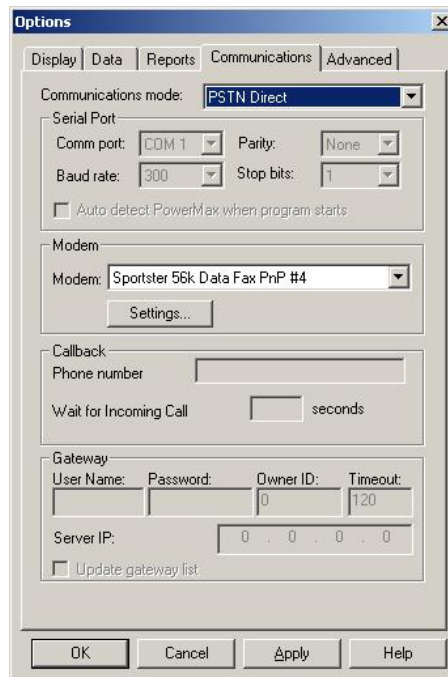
Options

×

Display | Data | Reports | Communications | Advanced

Communications mode: PSTN Direct

Serial Port

Comm port: COM 1

Parity: None

Baud rate: 300

Stop bits: 1

Auto detect PowerMax when program starts

Modem

Modem: Sportster 56k Data Fax PnP #4

Settings...

Callback

Phone number

Wait for Incoming Call seconds

Gateway

User Name: Password: Owner ID: Timeout:

0 120

Server IP: 0 . 0 . 0 . 0

Update gateway list

OK Cancel Apply Help